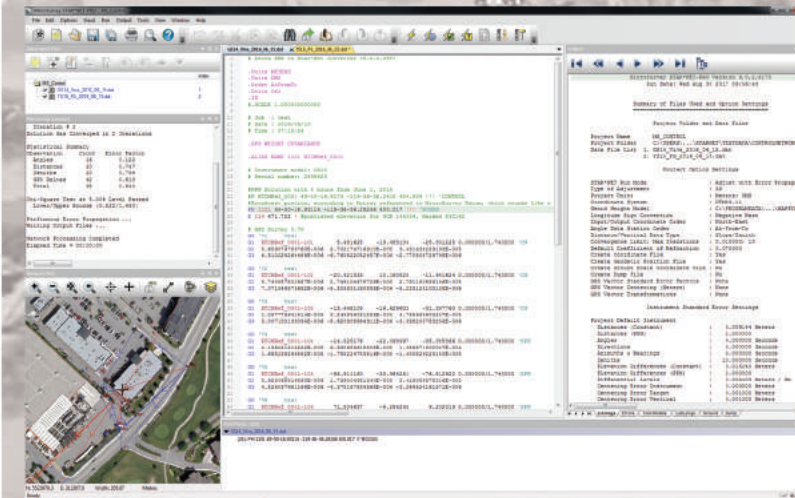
File Edit Options Input Run Output Tools View Window Help

Iteration # 2
Solution Has Converged in 2 Iterations

Statistical Summary

| Observation | Count | Error Factor |
|---|---|---|
| Angles | 16 | 5.133 |
| Distances | 10 | 0.747 |
| Zeniths | 10 | 0.764 |
| GPS Deltas | 42 | 0.818 |
| Total | 78 | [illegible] |

Chi-Square Test at 5.00% Level Passed
Lower/Upper Bounds (0.622/1.460)

Performing Error Propagation...
Writing Output Files...

Network Processing Completed
Elapsed Time = 00:00:00

Summary of Files Used and Option Settings

Project Folder and Data Files

Project Name
Project Folder
Data File List

Project Option Settings

Instrument Standard Error Settings

Project Default Instrument
Distances (Constant)
Distances (PPM)
Angles
Directions
Azimuths & Bearings
Zeniths
Elevation Differences (Constant)
Elevation Differences (PPM)
Differential Levels
Centering Error Instrument
Centering Error Target
Centering Error Vertical

Ready